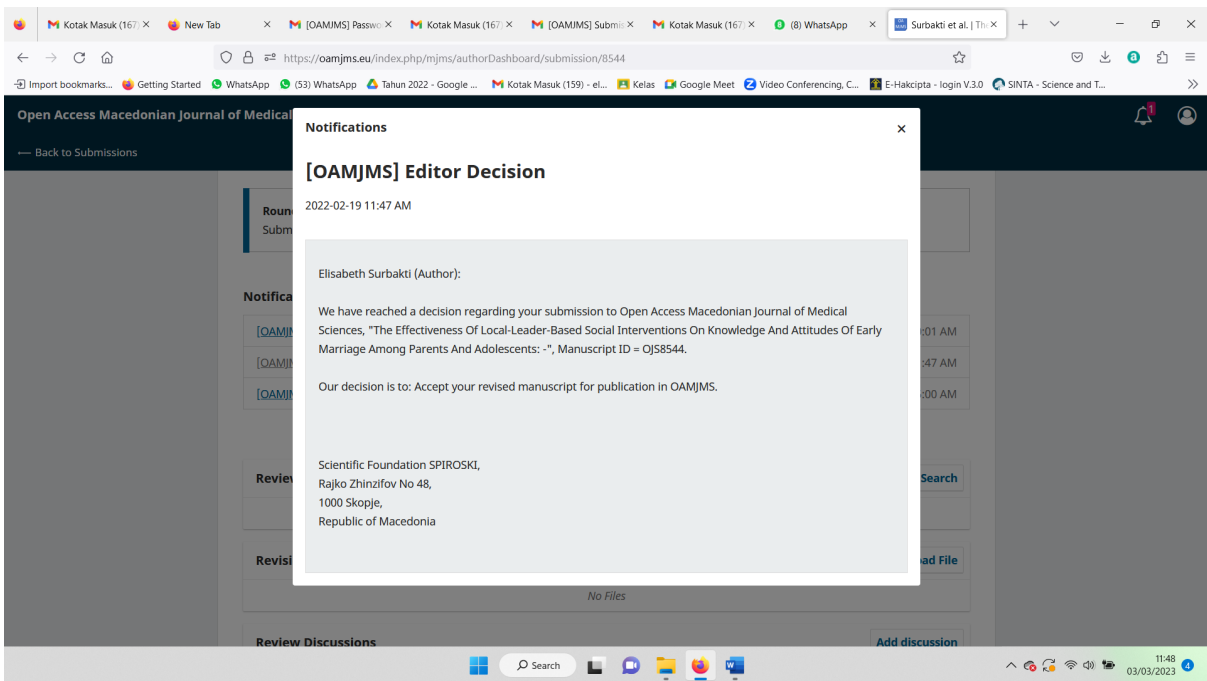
Kotak Masuk (167) × New Tab × [OAMJMS] Passwo × Kotak Masuk (167) × [OAMJMS] Submis × Kotak Masuk (167) × (8) WhatsApp × Surbakti et al. | Th ×

https://oamjms.eu/index.php/mjms/authorDashboard/submission/8544

Import bookmarks... Getting Started WhatsApp (53) WhatsApp Tahun 2022 - Google ... Kotak Masuk (159) - el... Kelas Google Meet Video Conferencing, C... E-Hakcipta - login V.3.0 SINTA - Science and T...

Open Access Macedonian Journal of Medical

1

← Back to Submissions

Roun
Subm

Notifica

[OAMJ :01 AM
[OAMJ :47 AM
[OAMJ :00 AM

Revie Search

Revisi ad File

No Files

Review Discussions Add discussion

Notifications ×

[OAMJMS] Editor Decision

2022-02-19 11:47 AM

Elisabeth Surbakti (Author):

We have reached a decision regarding your submission to Open Access Macedonian Journal of Medical Sciences, "The Effectiveness Of Local-Leader-Based Social Interventions On Knowledge And Attitudes Of Early Marriage Among Parents And Adolescents: -", Manuscript ID = OJS8544.

Our decision is to: Accept your revised manuscript for publication in OAMJMS.

Scientific Foundation SPIROSKI,
Rajko Zhinzifov No 48,
1000 Skopje,
Republic of Macedonia

Search

11:48
03/03/2023
4